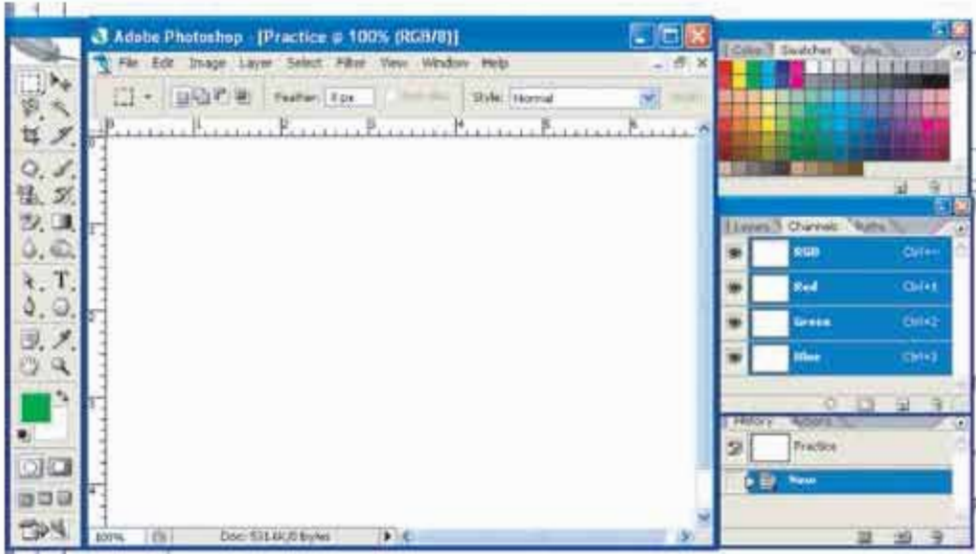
Adobe Photoshop - [Practice @ 100% (RGB/8)]

File Edit Image Layer Select Filter View Window Help

Feather: 0 px

Style: Normal

Color Swatches Styles

Layers Channels Paths

RGB Ctrl+~

Red Ctrl+1

Green Ctrl+2

Blue Ctrl+3

History Actions

Practice

New

100%

Doc: 531.6K/0 bytes